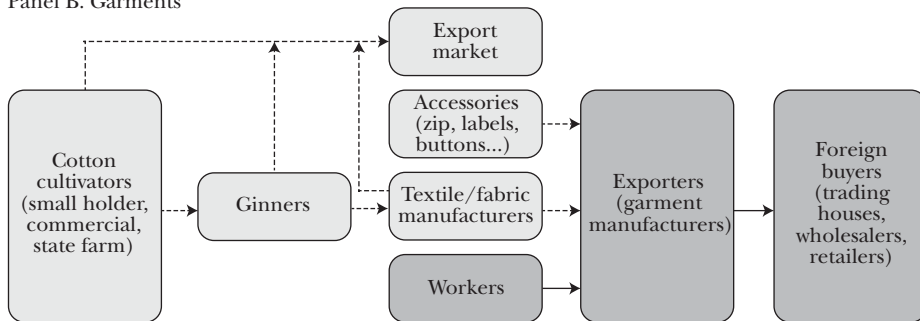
Panel B. Garments

Export market

Accessories (zip, labels, buttons...)

Cotton cultivators (small holder, commercial, state farm)

Ginners

Textile/fabric manufacturers

Exporters (garment manufacturers)

Foreign buyers (trading houses, wholesalers, retailers)

Workers